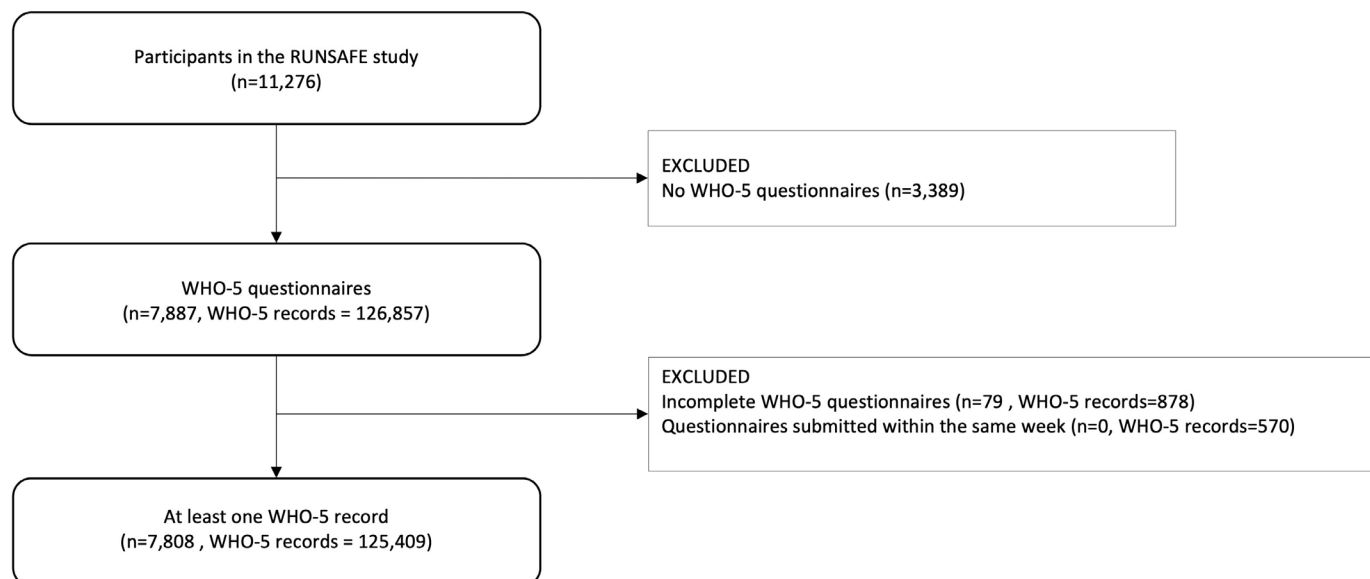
Participants in the RUNSAFE study
(n=11,276)

EXCLUDED
No WHO-5 questionnaires (n=3,389)

WHO-5 questionnaires
(n=7,887, WHO-5 records = 126,857)

EXCLUDED
Incomplete WHO-5 questionnaires (n=79 , WHO-5 records=878)
Questionnaires submitted within the same week (n=0, WHO-5 records=570)

At least one WHO-5 record
(n=7,808 , WHO-5 records = 125,409)